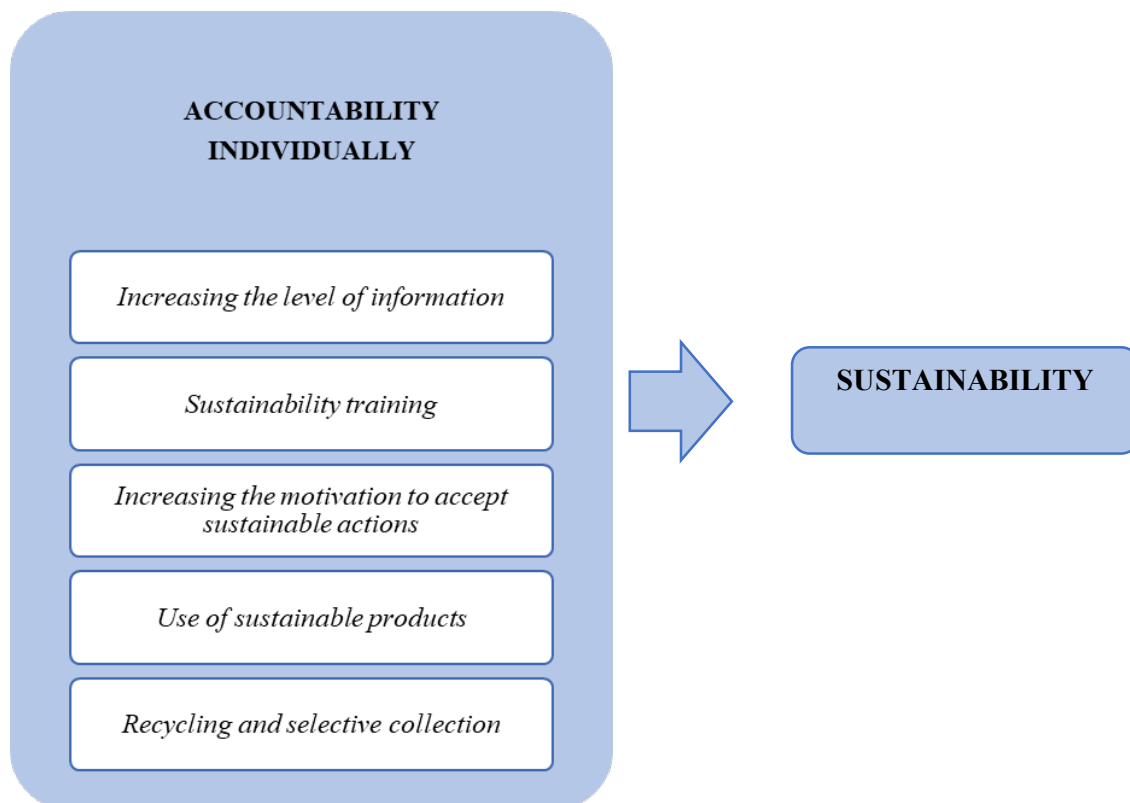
ACCOUNTABILITY INDIVIDUALLY

Increasing the level of information

Sustainability training

Increasing the motivation to accept sustainable actions

Use of sustainable products

Recycling and selective collection

SUSTAINABILITY